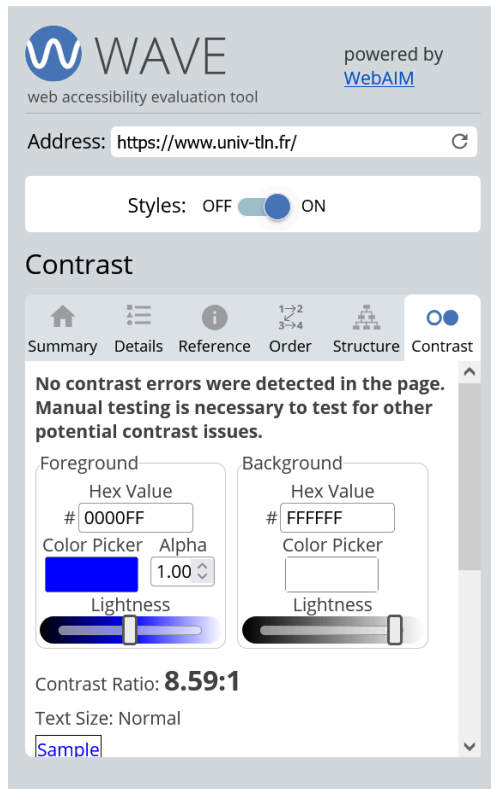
WAVE
web accessibility evaluation tool

powered by
WebAIM

Address: https://www.univ-tln.fr/

Styles: OFF ON

Contrast

Summary Details Reference Order Structure Contrast

No contrast errors were detected in the page. Manual testing is necessary to test for other potential contrast issues.

Foreground
Hex Value
# 0000FF
Color Picker
Alpha
1.00
Lightness

Background
Hex Value
# FFFFFF
Color Picker
Lightness

Contrast Ratio: 8.59:1

Text Size: Normal

Sample